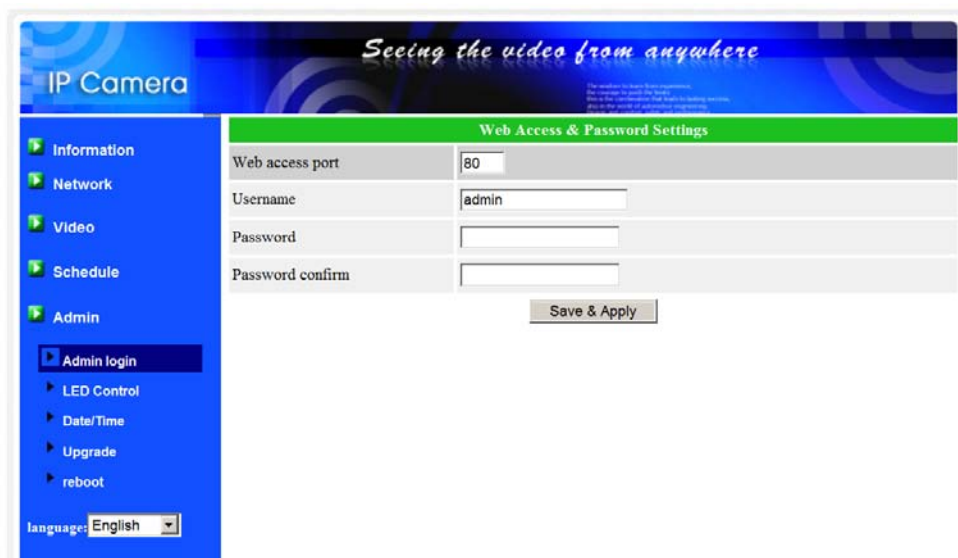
IP Camera

Seeing the video from anywhere

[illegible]

Information
Network
Video
Schedule
Admin
Admin login
LED Control
Date/Time
Upgrade
reboot

language: English

| Web Access & Password Settings | |
|---|---|
| Web access port | 80 |
| Username | admin |
| Password | |
| Password confirm | |

Save & Apply